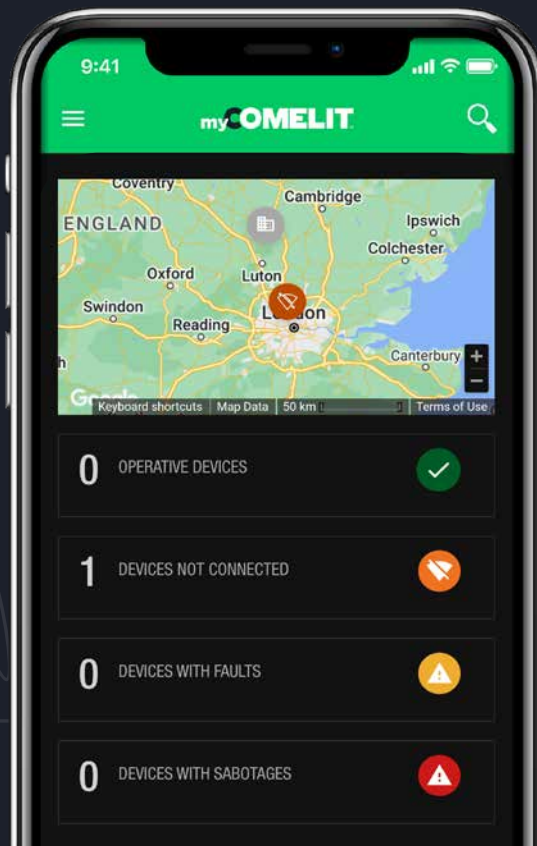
9:41

myCOMELIT

Coventry
Cambridge
ENGLAND
Ipswich
Colchester
Oxford
Luton
Swindon
Reading
London
Canterbury
Google
Keyboard shortcuts | Map Data | 50 km | Terms of Use

0 OPERATIVE DEVICES

1 DEVICES NOT CONNECTED

0 DEVICES WITH FAULTS

0 DEVICES WITH SABOTAGES